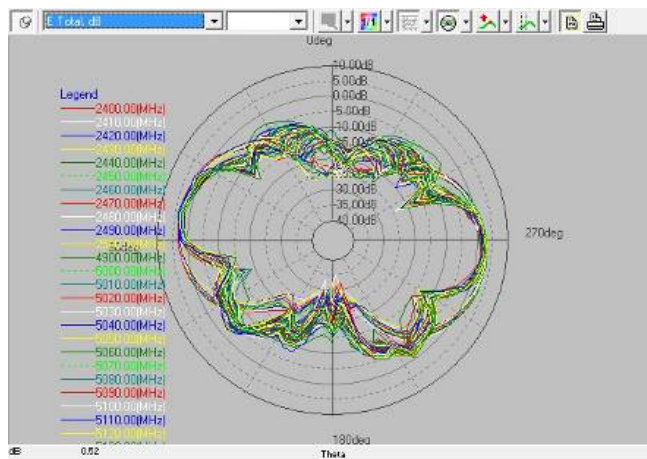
E Total, dB

0deg

Legend
2400.00[MHz]
2410.00[MHz]
2420.00[MHz]
2430.00[MHz]
2440.00[MHz]
2450.00[MHz]
2460.00[MHz]
2470.00[MHz]
2480.00[MHz]
2490.00[MHz]
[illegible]
4900.00[MHz]
5000.00[MHz]
5010.00[MHz]
5020.00[MHz]
5030.00[MHz]
5040.00[MHz]
5050.00[MHz]
5060.00[MHz]
5070.00[MHz]
5080.00[MHz]
5090.00[MHz]
5100.00[MHz]
5110.00[MHz]
5120.00[MHz]
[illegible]

10.00dB
5.00dB
0.00dB
-5.00dB
-10.00dB
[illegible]
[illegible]
-30.00dB
-35.00dB
-40.00dB

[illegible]

270deg

180deg

dB 0.52 Theta